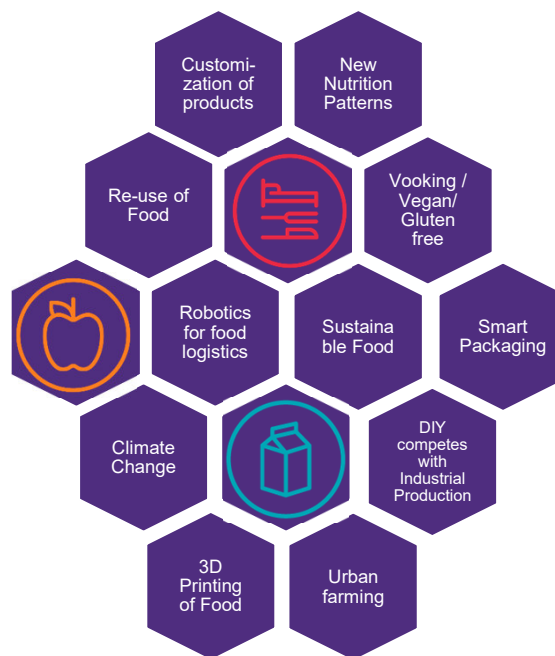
Customization of products

New Nutrition Patterns

Re-use of Food

Vooking / Vegan/ Gluten free

Robotics for food logistics

Sustaina ble Food

Smart Packaging

Climate Change

DIY competes with Industrial Production

3D Printing of Food

Urban farming